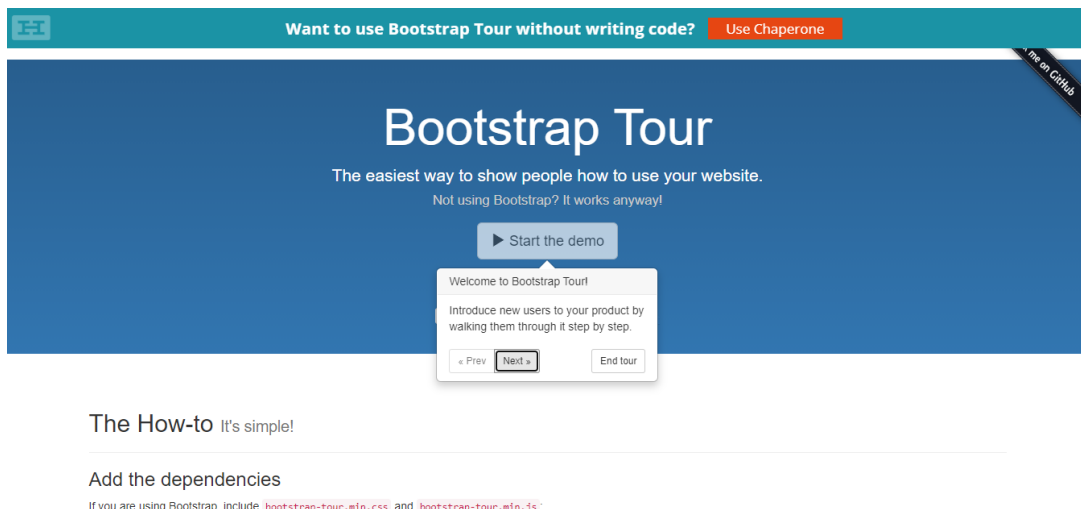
Want to use Bootstrap Tour without writing code? Use Chaperone

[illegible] me on GitHub

Bootstrap Tour

The easiest way to show people how to use your website.

Not using Bootstrap? It works anyway!

▶ Start the demo

Welcome to Bootstrap Tour!

Introduce new users to your product by walking them through it step by step.

« Prev Next » End tour

The How-to It's simple!

Add the dependencies

If you are using Bootstrap, include bootstrap-tour.min.css and bootstrap-tour.min.js